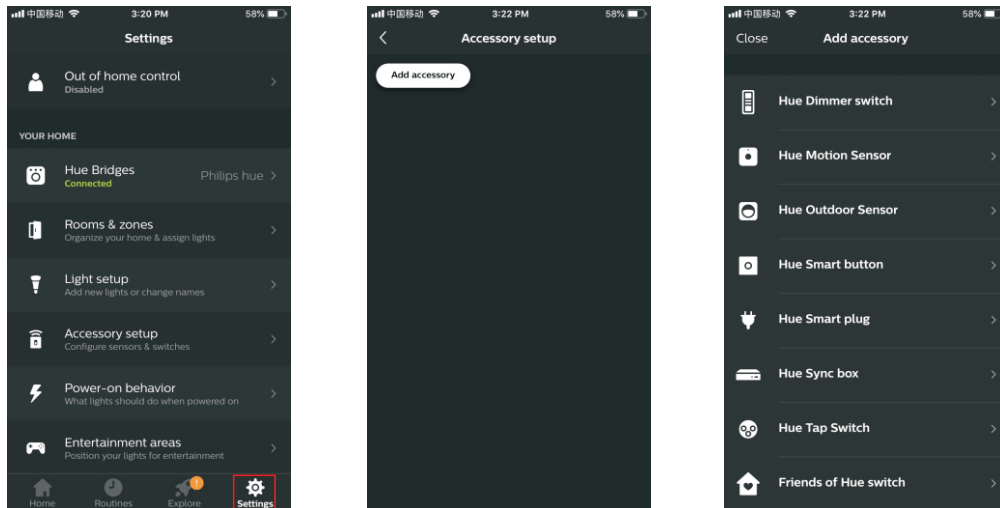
中国移动 3:20 PM 58%

Settings

Out of home control
Disabled

YOUR HOME

Hue Bridges
Connected
Philips hue

Rooms & zones
Organize your home & assign lights

Light setup
Add new lights or change names

Accessory setup
Configure sensors & switches

Power-on behavior
What lights should do when powered on

Entertainment areas
Position your lights for entertainment

Home Routines Explore Settings

中国移动 3:22 PM 58%

Accessory setup

Add accessory

中国移动 3:22 PM 58%

Close Add accessory

Hue Dimmer switch

Hue Motion Sensor

Hue Outdoor Sensor

Hue Smart button

Hue Smart plug

Hue Sync box

Hue Tap Switch

Friends of Hue switch